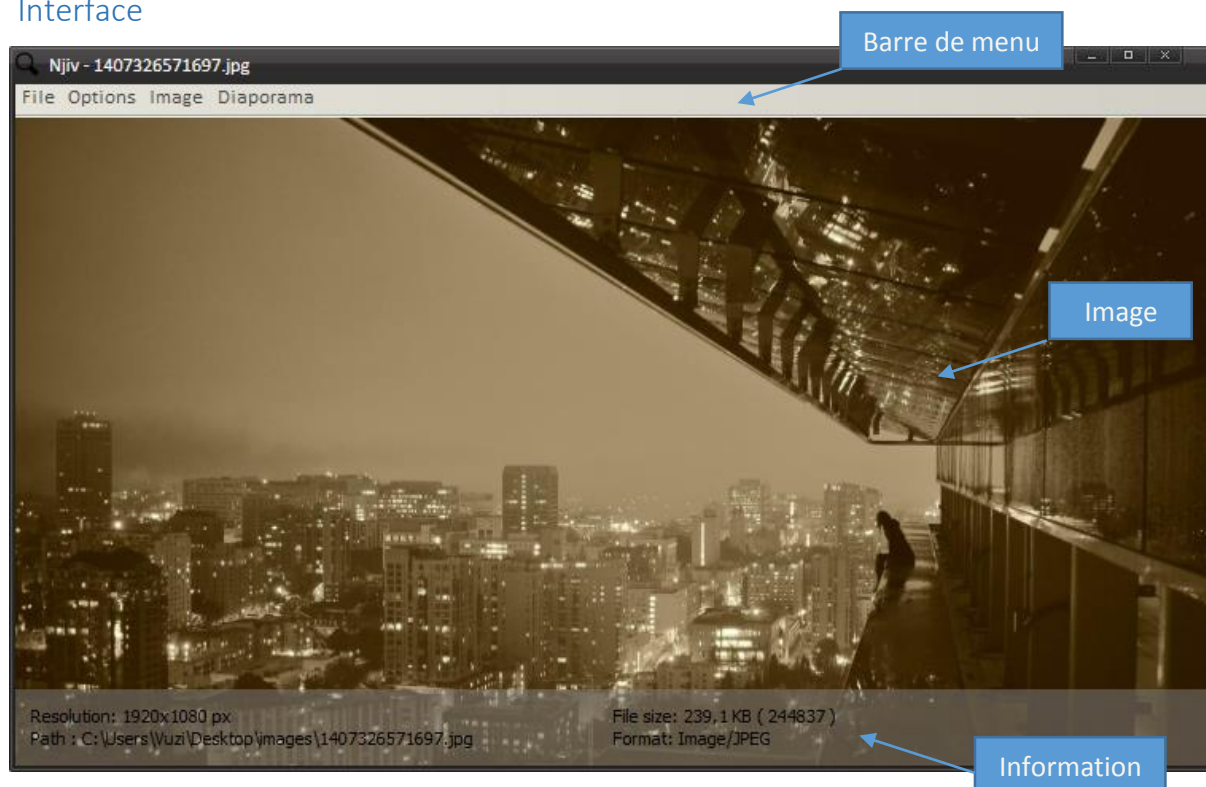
Interface

Njiv - 1407326571697.jpg

Barre de menu

File Options Image Diaporama

Image

Resolution: 1920x1080 px
Path : C:\Users\Vuzi\Desktop\images\1407326571697.jpg

File size: 239,1 KB ( 244837 )
Format: Image/JPEG

Information